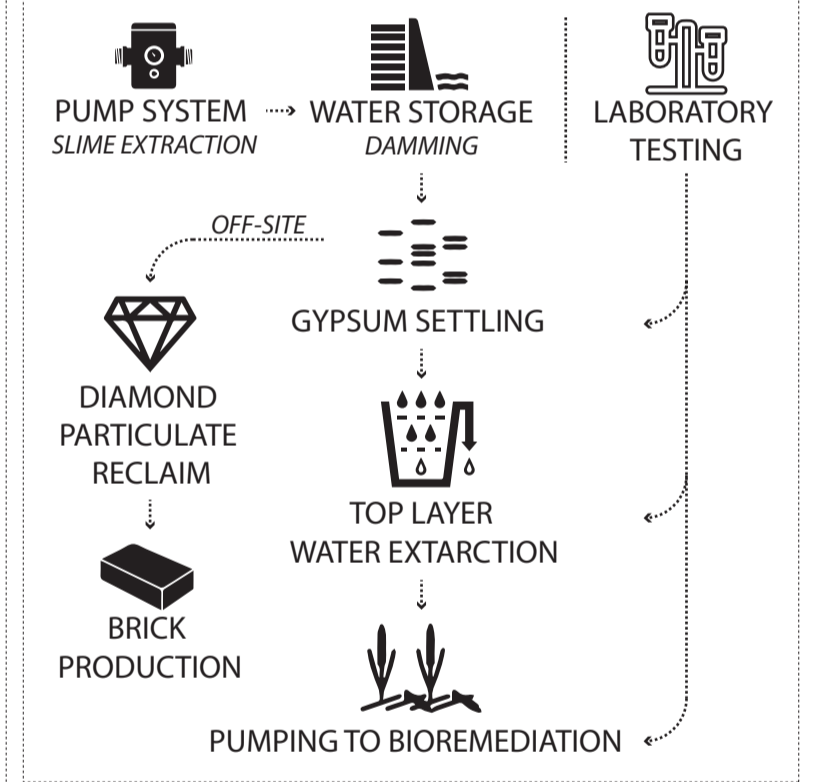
PUMP SYSTEM
SLIME EXTRACTION

WATER STORAGE
DAMMING

LABORATORY TESTING

OFF-SITE

GYPSUM SETTLING

DIAMOND PARTICULATE RECLAIM

TOP LAYER WATER EXTARCTION

BRICK PRODUCTION

PUMPING TO BIOREMEDIATION